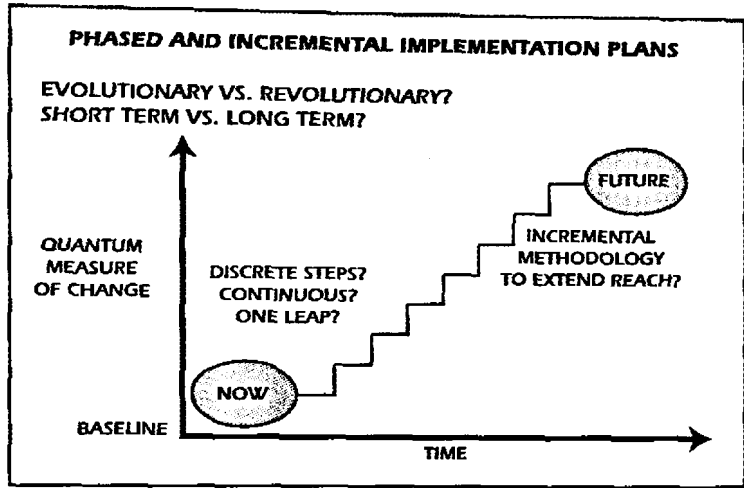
PHASED AND INCREMENTAL IMPLEMENTATION PLANS

EVOLUTIONARY VS. REVOLUTIONARY?
SHORT TERM VS. LONG TERM?

QUANTUM MEASURE OF CHANGE

DISCRETE STEPS?
CONTINUOUS?
ONE LEAP?

INCREMENTAL METHODOLOGY TO EXTEND REACH?

FUTURE

NOW

BASELINE

TIME